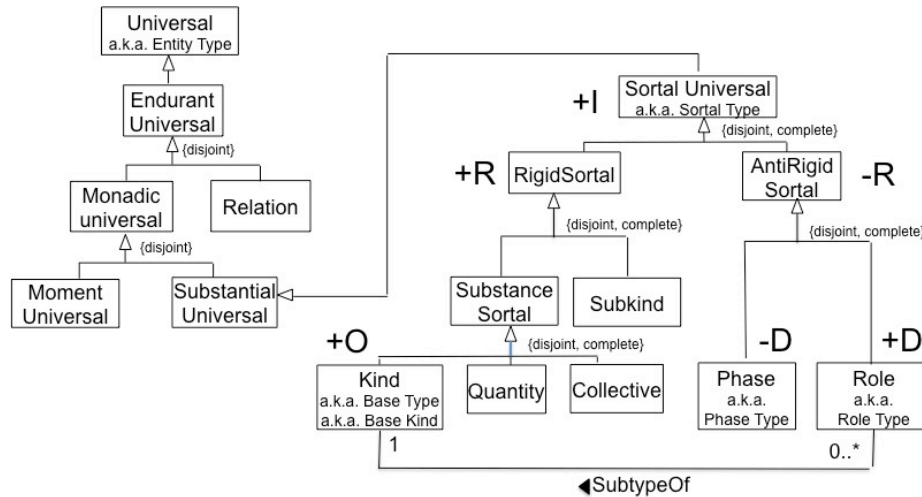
Universal
a.k.a. Entity Type

Endurant Universal

{disjoint}

Monadic universal

Relation

{disjoint}

Moment Universal

Substantial Universal

+I

Sortal Universal
a.k.a. Sortal Type

{disjoint, complete}

+R

RigidSortal

AntiRigid Sortal

-R

{disjoint, complete}

{disjoint, complete}

Substance Sortal

Subkind

+O

{disjoint, complete}

-D

+D

Kind
a.k.a. Base Type
a.k.a. Base Kind

Quantity

Collective

Phase
a.k.a.
Phase Type

Role
a.k.a.
Role Type

1

0..*

◀SubtypeOf